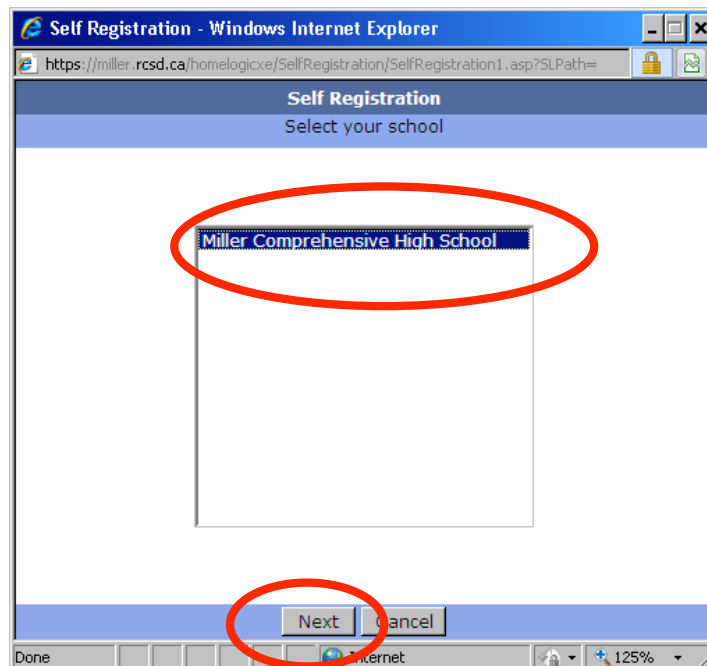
Self Registration - Windows Internet Explorer

https://miller.rcsd.ca/homelogicxe/SelfRegistration/SelfRegistration1.asp?SLPath=

Self Registration

Select your school

Miller Comprehensive High School

Next Cancel

Done

Internet

125%